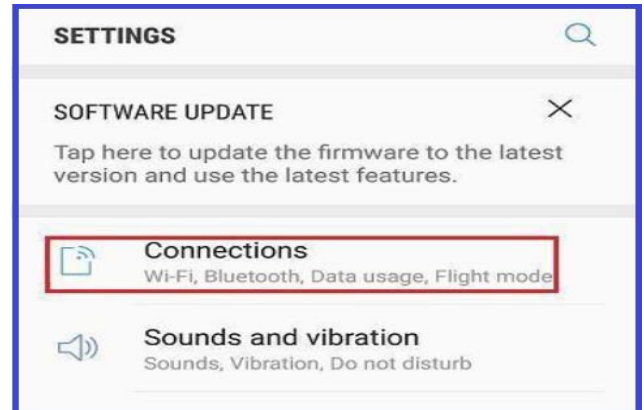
SETTINGS

SOFTWARE UPDATE

Tap here to update the firmware to the latest version and use the latest features.

Connections
Wi-Fi, Bluetooth, Data usage, Flight mode

Sounds and vibration
Sounds, Vibration, Do not disturb